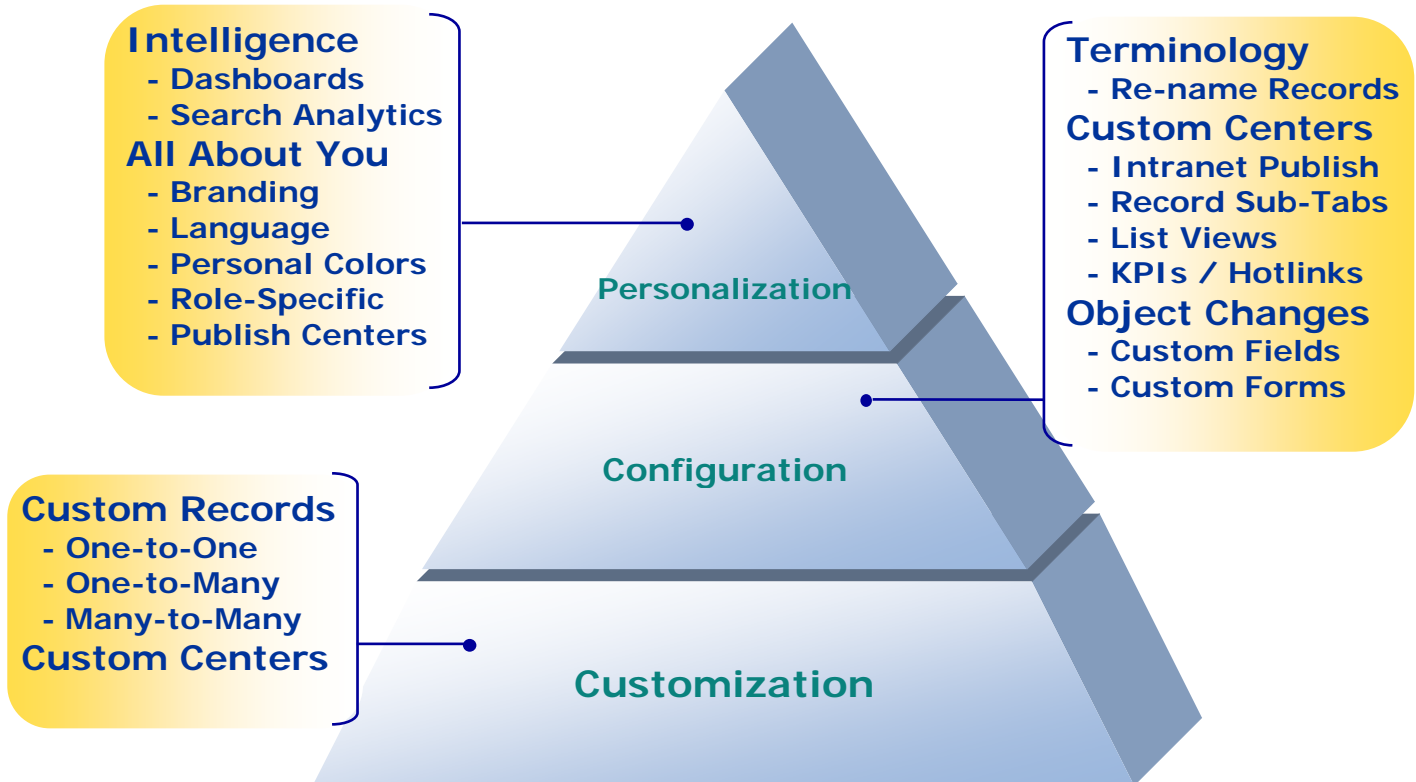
Intelligence
- Dashboards
- Search Analytics
All About You
- Branding
- Language
- Personal Colors
- Role-Specific
- Publish Centers

Terminology
- Re-name Records
Custom Centers
- Intranet Publish
- Record Sub-Tabs
- List Views
- KPIs / Hotlinks
Object Changes
- Custom Fields
- Custom Forms

Personalization

Configuration

Custom Records
- One-to-One
- One-to-Many
- Many-to-Many
Custom Centers

Customization